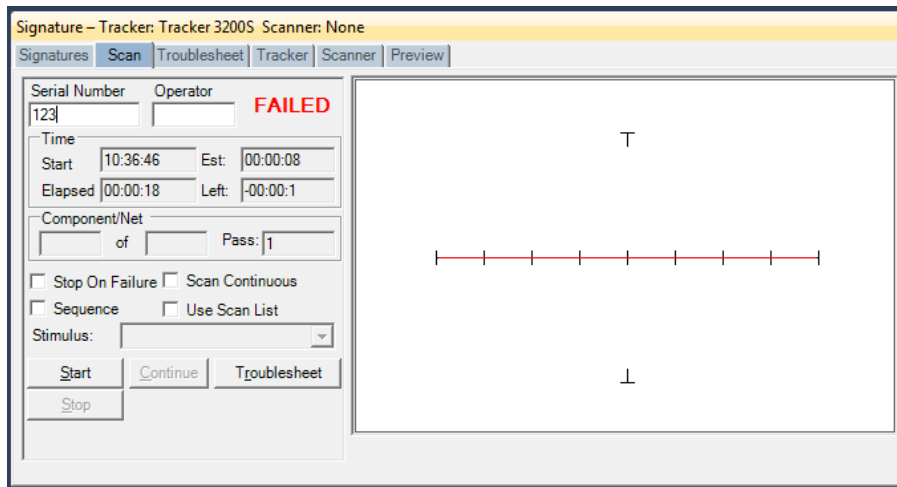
Signature – Tracker: Tracker 3200S Scanner: None

Signatures | Scan | Troublesheet | Tracker | Scanner | Preview

Serial Number
123

Operator

FAILED

Time
Start 10:36:46 Est: 00:00:08
Elapsed 00:00:18 Left: -00:00:1

Component/Net
of
Pass: 1

Stop On Failure
Scan Continuous
Sequence
Use Scan List

Stimulus:

Start
Continue
Troublesheet
Stop

T

⊥